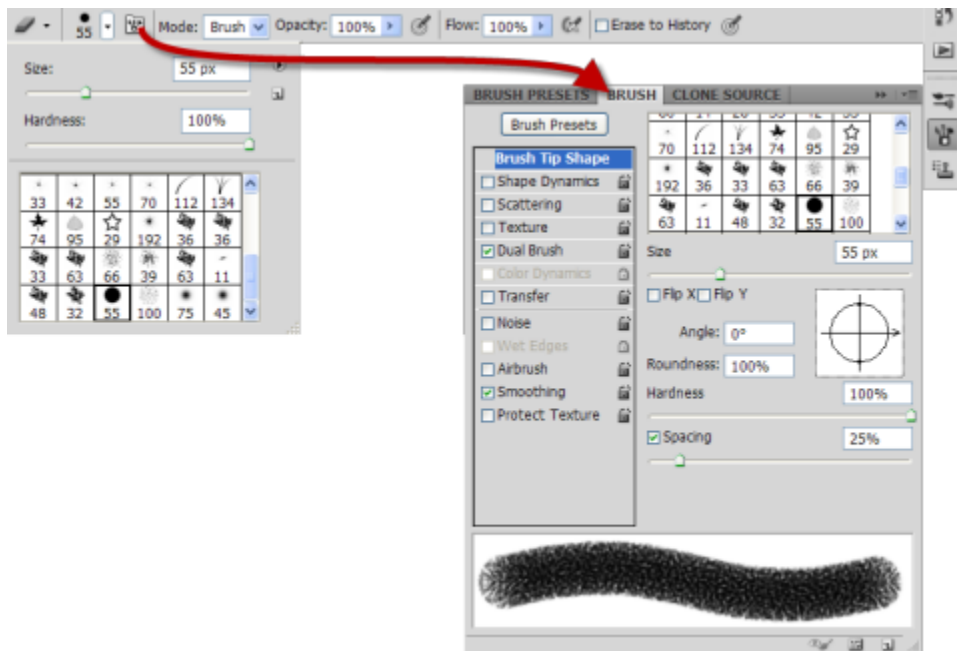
55 Mode: Brush Opacity: 100% Flow: 100% Erase to History

Size: 55 px

Hardness: 100%

| 33 | 42 | 55 | 70 | 112 | 134 |
|---|---|---|---|---|---|
| 74 | 95 | 29 | 192 | 36 | 36 |
| 33 | 63 | 66 | 39 | 63 | 11 |
| 48 | 32 | 55 | 100 | 75 | 45 |

BRUSH PRESETS BRUSH CLONE SOURCE

Brush Presets

Brush Tip Shape
Shape Dynamics
Scattering
Texture
Dual Brush
Color Dynamics
Transfer
Noise
Wet Edges
Airbrush
Smoothing
Protect Texture

| 70 | 112 | 134 | 74 | 95 | 29 |
|---|---|---|---|---|---|
| 192 | 36 | 33 | 63 | 66 | 39 |
| 63 | 11 | 48 | 32 | 55 | 100 |

Size 55 px

Flip X Flip Y

Angle: 0°

Roundness: 100%

Hardness 100%

Spacing 25%